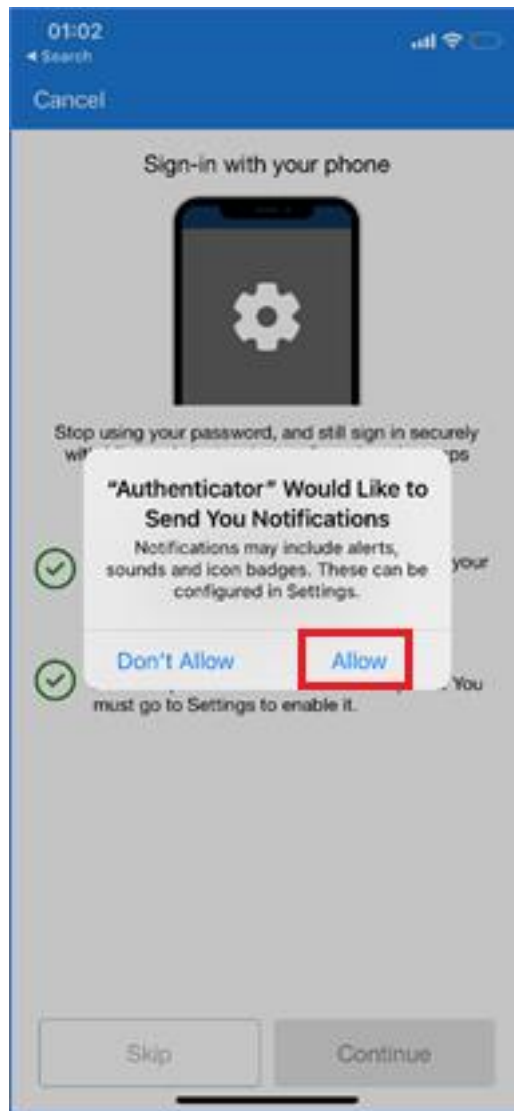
01:02
◀ Search

Cancel

Sign-in with your phone

Stop using your password, and still sign in securely wi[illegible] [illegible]ps

"Authenticator" Would Like to Send You Notifications

Notifications may include alerts, sounds and icon badges. These can be configured in Settings.

Don't Allow

Allow

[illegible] your

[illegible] You must go to Settings to enable it.

Skip

Continue